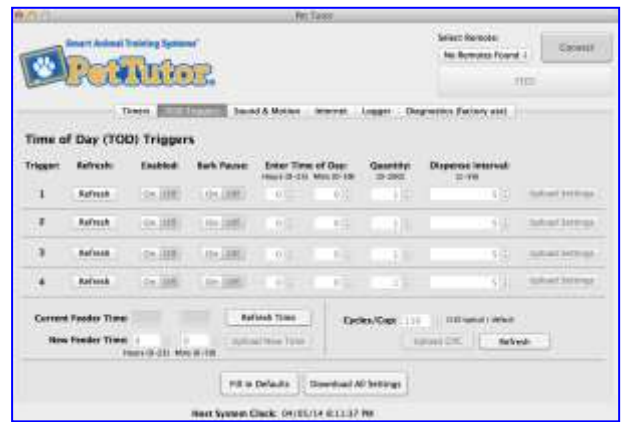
Pet Tutor

Smart Animal Training Systems

PetTutor

Select Remote:

No Remotes Found

Connect

Timers | TOD Triggers | Sound & Motion | Internet | Logger | Diagnostics (factory use)

Time of Day (TOD) Triggers

| Trigger: | Refresh: | Enabled: | Bark Pause: | Enter Time of Day: Hours (0-23) Mins (0-59) | Quantity: (0-200) | Dispense Interval: (1-59) | |
|---|---|---|---|---|---|---|---|
| 1 | Refresh | On Off | On Off | 0 0 | 1 | 5 | Upload Settings |
| 2 | Refresh | On Off | On Off | 0 0 | 1 | 5 | Upload Settings |
| 3 | Refresh | On Off | On Off | 0 0 | 1 | 5 | Upload Settings |
| 4 | Refresh | On Off | On Off | 0 0 | 1 | 5 | Upload Settings |

Current Feeder Time:

Refresh Time

New Feeder Time: 0 0 Hours (0-23) Mins (0-59)

Upload New Time

Cycles/Cup: 110

Upload CPC

Refresh

Fill in Defaults

Download All Settings

Next System Clock: 04/05/14 8:11:37 PM